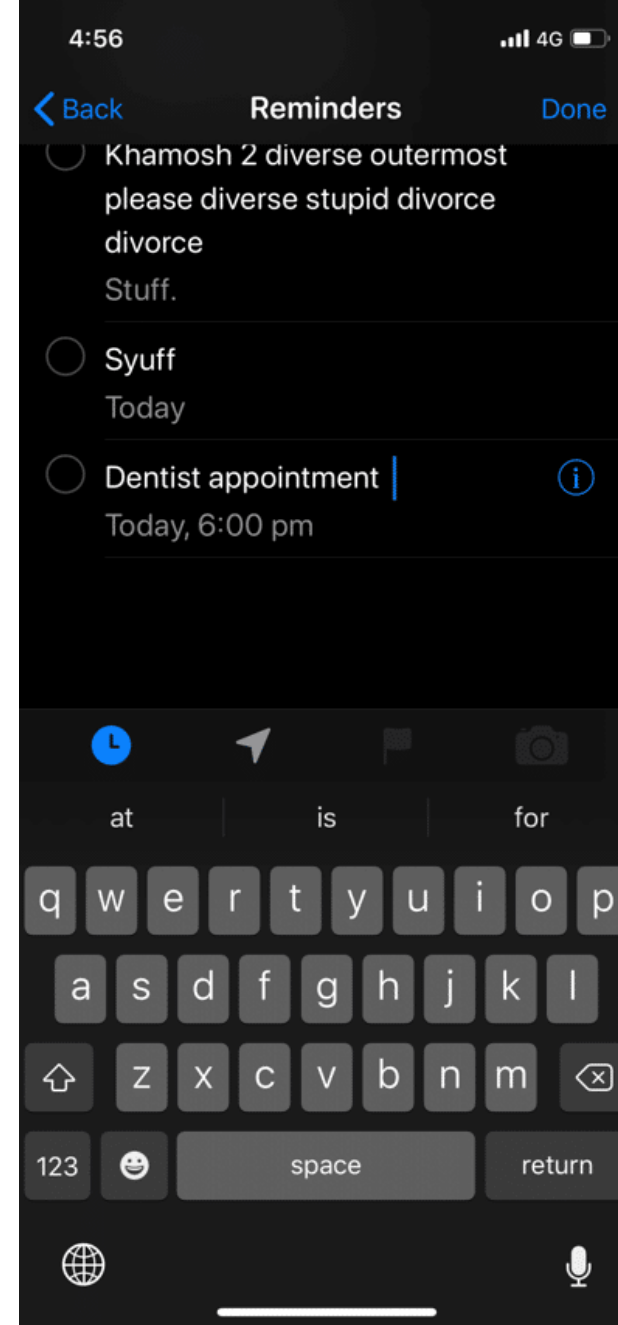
4:56
4G

Back
Reminders
Done

Khamosh 2 diverse outermost please diverse stupid divorce divorce
Stuff.

Syuff
Today

Dentist appointment
Today, 6:00 pm

at
is
for

q w e r t y u i o p
a s d f g h j k l
z x c v b n m
123
space
return